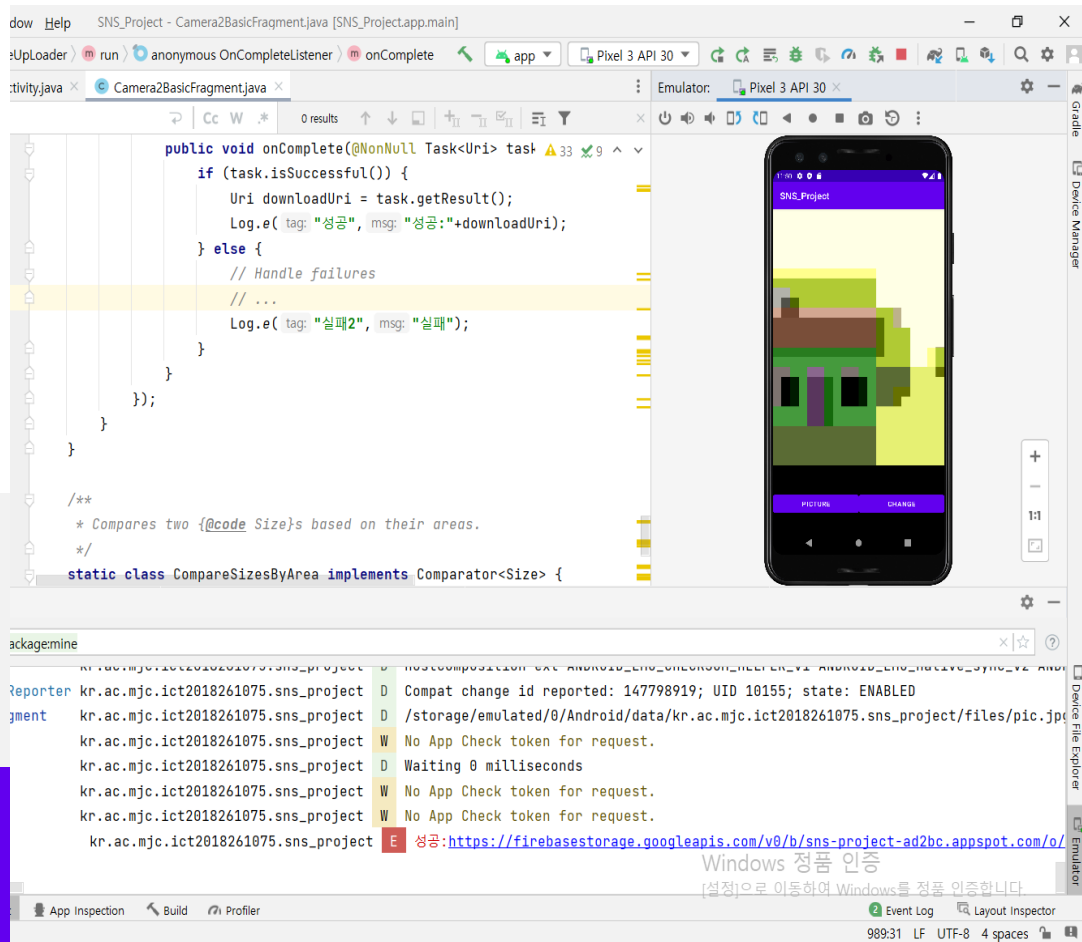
dow Help SNS_Project - Camera2BasicFragment.java [SNS_Project.app.main]

eUpLoader 〉 run 〉 anonymous OnCompleteListener 〉 onComplete app Pixel 3 API 30

ctivity.java Camera2BasicFragment.java

Cc W .* 0 results

Emulator: Pixel 3 API 30

public void onComplete(@NonNull Task<Uri> task ▲33 ✕9
    if (task.isSuccessful()) {
        Uri downloadUri = task.getResult();
        Log.e( tag: "성공", msg: "성공:"+downloadUri);
    } else {
        // Handle failures
        // ...
        Log.e( tag: "실패2", msg: "실패");
    }
}
});
}
}

/**
 * Compares two {@code Size}s based on their areas.
 */
static class CompareSizesByArea implements Comparator<Size> {

SNS_Project

PICTURE CHANGE

1:1

Gradle

Device Manager

ackage:mine

Reporter kr.ac.mjc.ict2018261075.sns_project D Compat change id reported: 147798919; UID 10155; state: ENABLED
gment kr.ac.mjc.ict2018261075.sns_project D /storage/emulated/0/Android/data/kr.ac.mjc.ict2018261075.sns_project/files/pic.jpg
kr.ac.mjc.ict2018261075.sns_project W No App Check token for request.
kr.ac.mjc.ict2018261075.sns_project D Waiting 0 milliseconds
kr.ac.mjc.ict2018261075.sns_project W No App Check token for request.
kr.ac.mjc.ict2018261075.sns_project W No App Check token for request.
kr.ac.mjc.ict2018261075.sns_project E 성공:https://firebasestorage.googleapis.com/v0/b/sns-project-ad2bc.appspot.com/o/

Windows 정품 인증
[설정]으로 이동하여 Windows를 정품 인증합니다.

Device File Explorer

Emulator

App Inspection Build Profiler 2 Event Log Layout Inspector

989:31 LF UTF-8 4 spaces